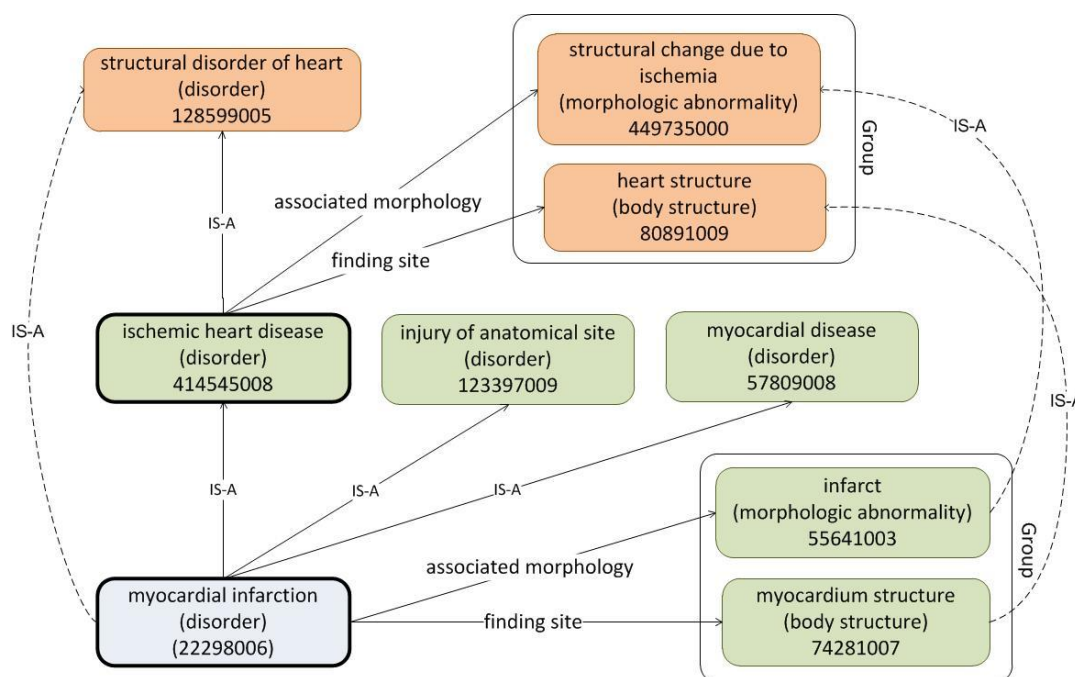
structural disorder of heart
(disorder)
128599005

structural change due to ischemia
(morphologic abnormality)
449735000

heart structure
(body structure)
80891009

Group

IS-A

associated morphology

IS-A

finding site

IS-A

IS-A

ischemic heart disease
(disorder)
414545008

injury of anatomical site
(disorder)
123397009

myocardial disease
(disorder)
57809008

IS-A

IS-A

IS-A

infarct
(morphologic abnormality)
55641003

Group

associated morphology

myocardial infarction
(disorder)
(22298006)

finding site

myocardium structure
(body structure)
74281007